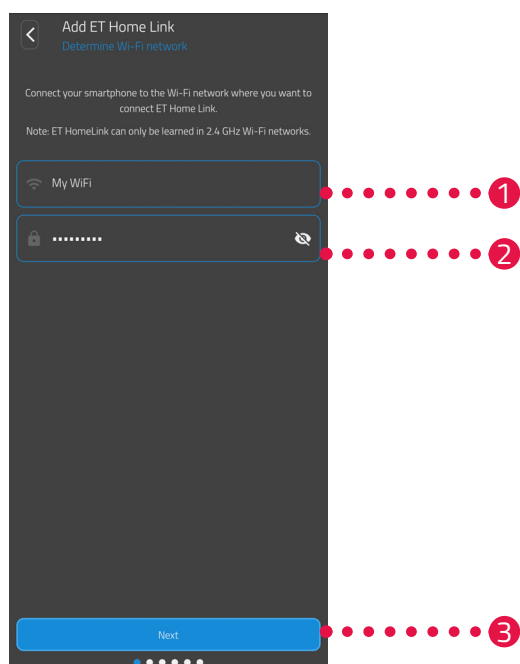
Add ET Home Link
Determine Wi-Fi network

Connect your smartphone to the Wi-Fi network where you want to connect ET Home Link.

Note: ET HomeLink can only be learned in 2.4 GHz Wi-Fi networks.

My WiFi

••••••••••

Next

1
2
3